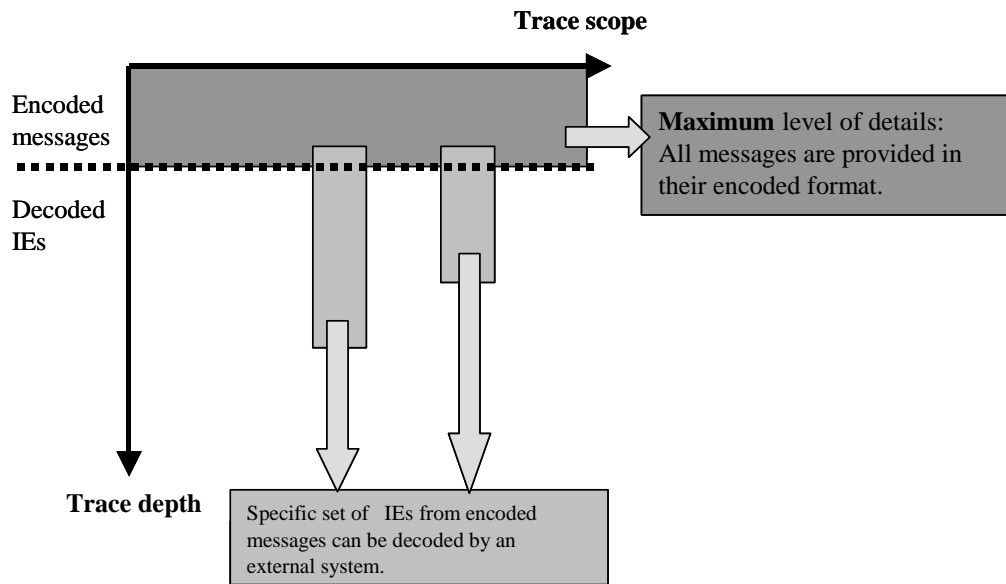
Trace scope

Encoded messages

Decoded IEs

**Maximum** level of details: All messages are provided in their encoded format.

Trace depth

Specific set of IEs from encoded messages can be decoded by an external system.